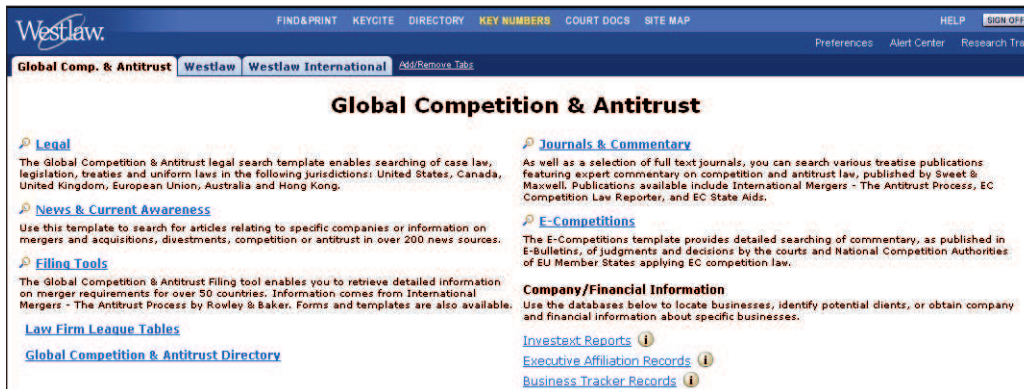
Westlaw.

FIND&PRINT KEYCITE DIRECTORY KEY NUMBERS COURT DOCS SITE MAP

HELP SIGN OFF

Preferences Alert Center Research Tra

Global Comp. & Antitrust | Westlaw | Westlaw International | Add/Remove Tabs

Global Competition & Antitrust

Legal
The Global Competition & Antitrust legal search template enables searching of case law, legislation, treaties and uniform laws in the following jurisdictions: United States, Canada, United Kingdom, European Union, Australia and Hong Kong.

News & Current Awareness
Use this template to search for articles relating to specific companies or information on mergers and acquisitions, divestments, competition or antitrust in over 200 news sources.

Filing Tools
The Global Competition & Antitrust Filing tool enables you to retrieve detailed information on merger requirements for over 50 countries. Information comes from International Mergers - The Antitrust Process by Rowley & Baker. Forms and templates are also available.

Law Firm League Tables

Global Competition & Antitrust Directory

Journals & Commentary
As well as a selection of full text journals, you can search various treatise publications featuring expert commentary on competition and antitrust law, published by Sweet & Maxwell. Publications available include International Mergers - The Antitrust Process, EC Competition Law Reporter, and EC State Aids.

E-Competitions
The E-Competitions template provides detailed searching of commentary, as published in E-Bulletins, of judgments and decisions by the courts and National Competition Authorities of EU Member States applying EC competition law.

Company/Financial Information
Use the databases below to locate businesses, identify potential clients, or obtain company and financial information about specific businesses.

Investext Reports

Executive Affiliation Records

Business Tracker Records